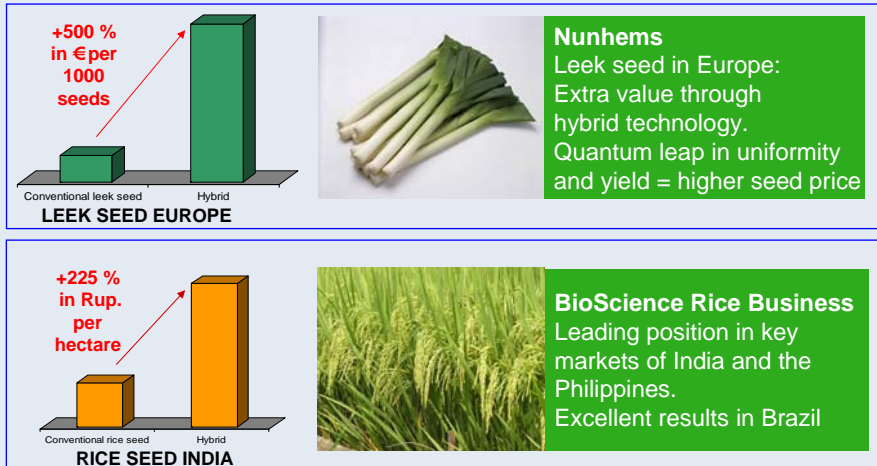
+500 % in €per 1000 seeds

Conventional leek seed

Hybrid

LEEK SEED EUROPE

Nunhems
Leek seed in Europe:
Extra value through hybrid technology.
Quantum leap in uniformity and yield = higher seed price

+225 % in Rup. per hectare

Conventional rice seed

Hybrid

RICE SEED INDIA

BioScience Rice Business
Leading position in key markets of India and the Philippines.
Excellent results in Brazil